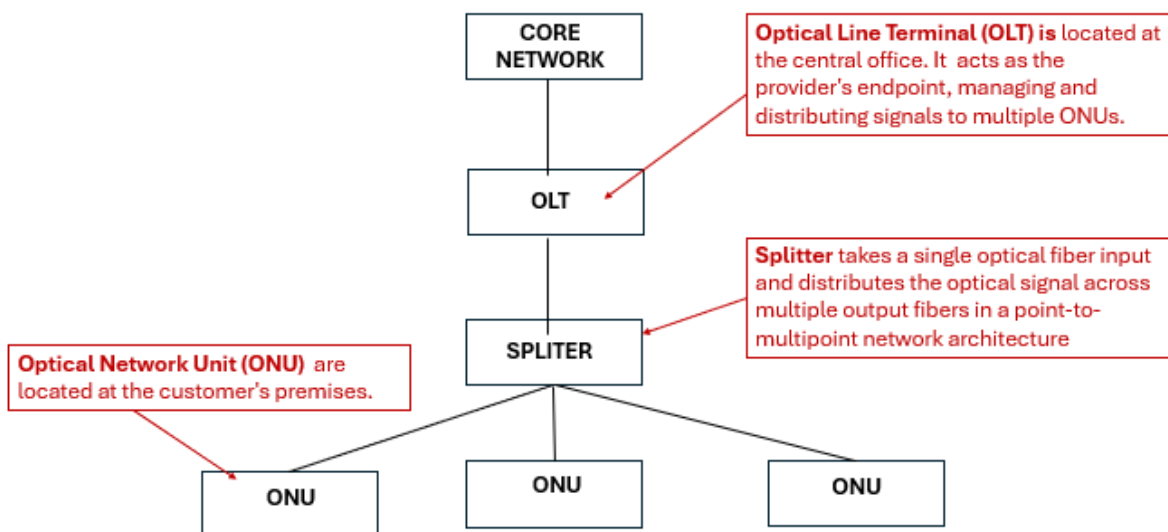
CORE NETWORK

Optical Line Terminal (OLT) is located at the central office. It acts as the provider's endpoint, managing and distributing signals to multiple ONUs.

OLT

Splitter takes a single optical fiber input and distributes the optical signal across multiple output fibers in a point-to-multipoint network architecture

Optical Network Unit (ONU) are located at the customer's premises.

SPLITER

ONU

ONU

ONU